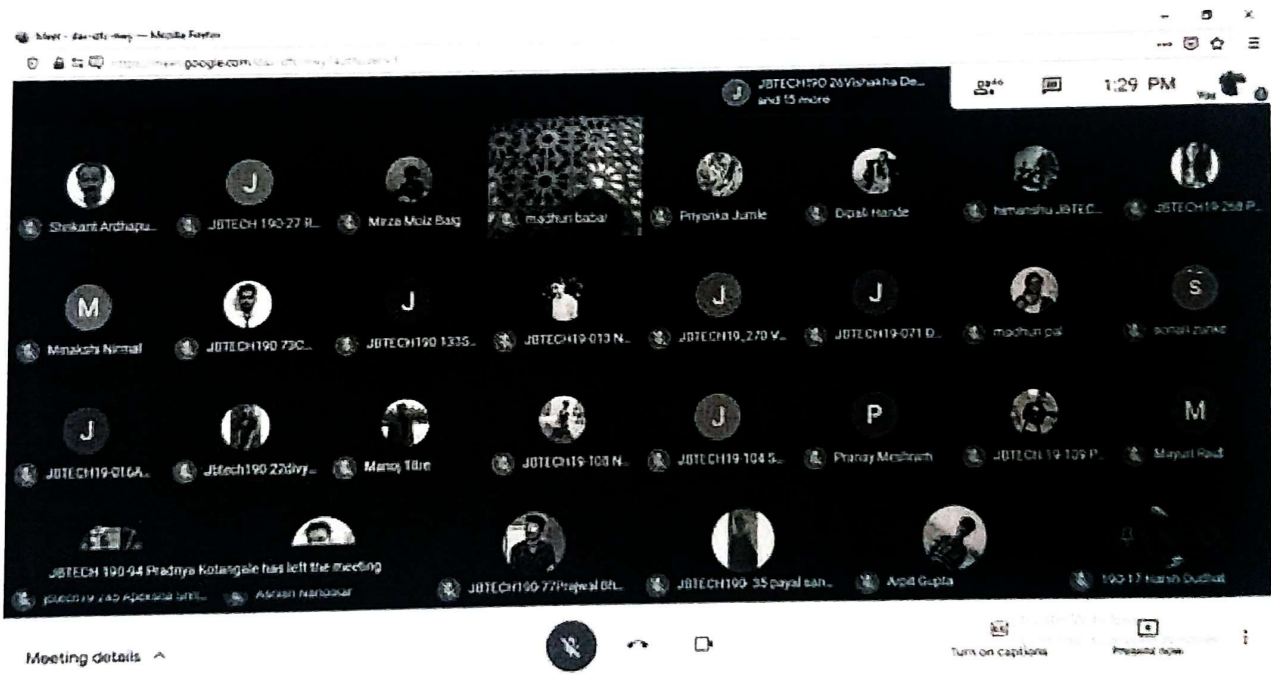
Meet - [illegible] — Mozilla Firefox

https://meet.google.com/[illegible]

JBTECH190 26Vishakha De... and 15 more

1:29 PM

You

Shrikant Ardhapu...

J

JBTECH 190-27 R...

Mirza Moiz Baig

madhuri babar

Priyanka Jumle

Dipali Hande

himanshu JBTEC...

JBTECH19 268 P...

M

Minakshi Nirmal

JBTECH190 73C...

J

JBTECH190 133S...

JBTECH19-013 N...

J

JBTECH19_270 V...

J

JBTECH19-071 D...

madhuri pal

S

sonali zunke

J

JBTECH19-016A...

Jbtech190 22divy...

Manoj Bire

JBTECH19-108 N...

J

JBTECH19-104 S...

P

Pranay Meshram

JBTECH 19-109 P...

M

Mayuri Raut

JBTECH 190-94 Pradnya Kotangale has left the meeting

jbtech19 245 Apeksha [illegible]

Ashish Nandekar

JBTECH190-77Prajwal Bh...

JBTECH190- 35 payal san...

Arpit Gupta

190-17 Harsh Dudhat

Meeting details

Turn on captions

Present now